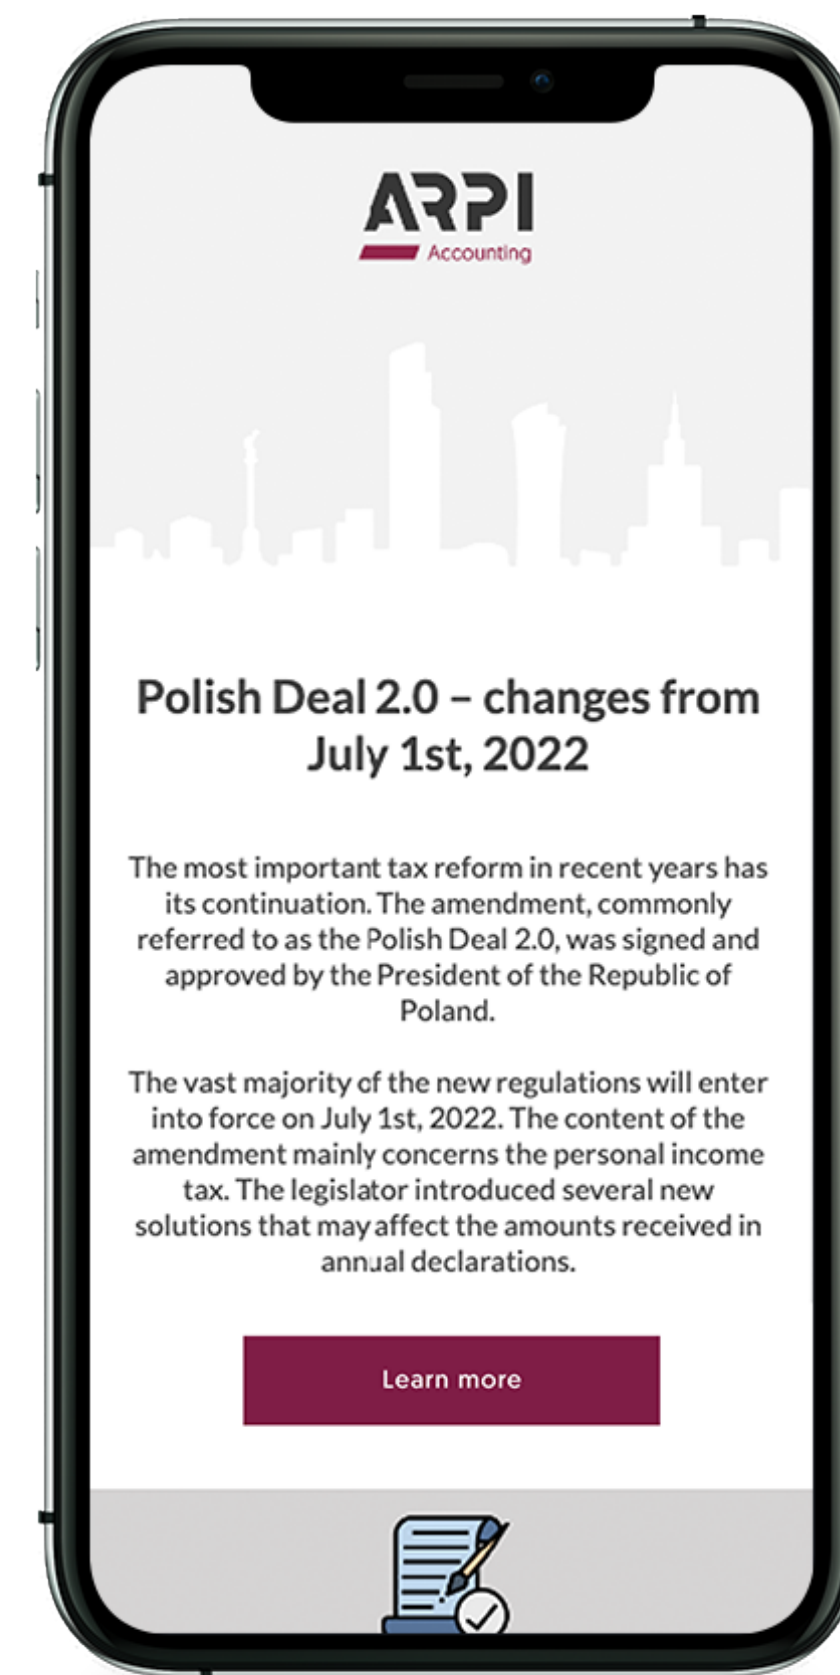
ARPI
Accounting

Polish Deal 2.0 – changes from July 1st, 2022

The most important tax reform in recent years has its continuation. The amendment, commonly referred to as the Polish Deal 2.0, was signed and approved by the President of the Republic of Poland.

The vast majority of the new regulations will enter into force on July 1st, 2022. The content of the amendment mainly concerns the personal income tax. The legislator introduced several new solutions that may affect the amounts received in annual declarations.

Learn more